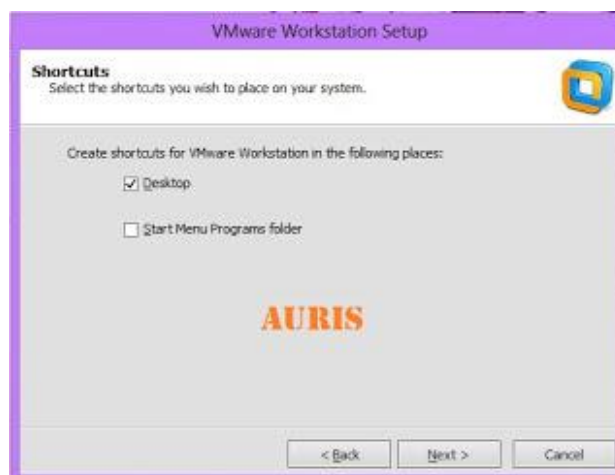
VMware Workstation Setup

Shortcuts
Select the shortcuts you wish to place on your system.

Create shortcuts for VMware Workstation in the following places:

☑ Desktop

☐ Start Menu Programs folder

AURIS

< Back
Next >
Cancel